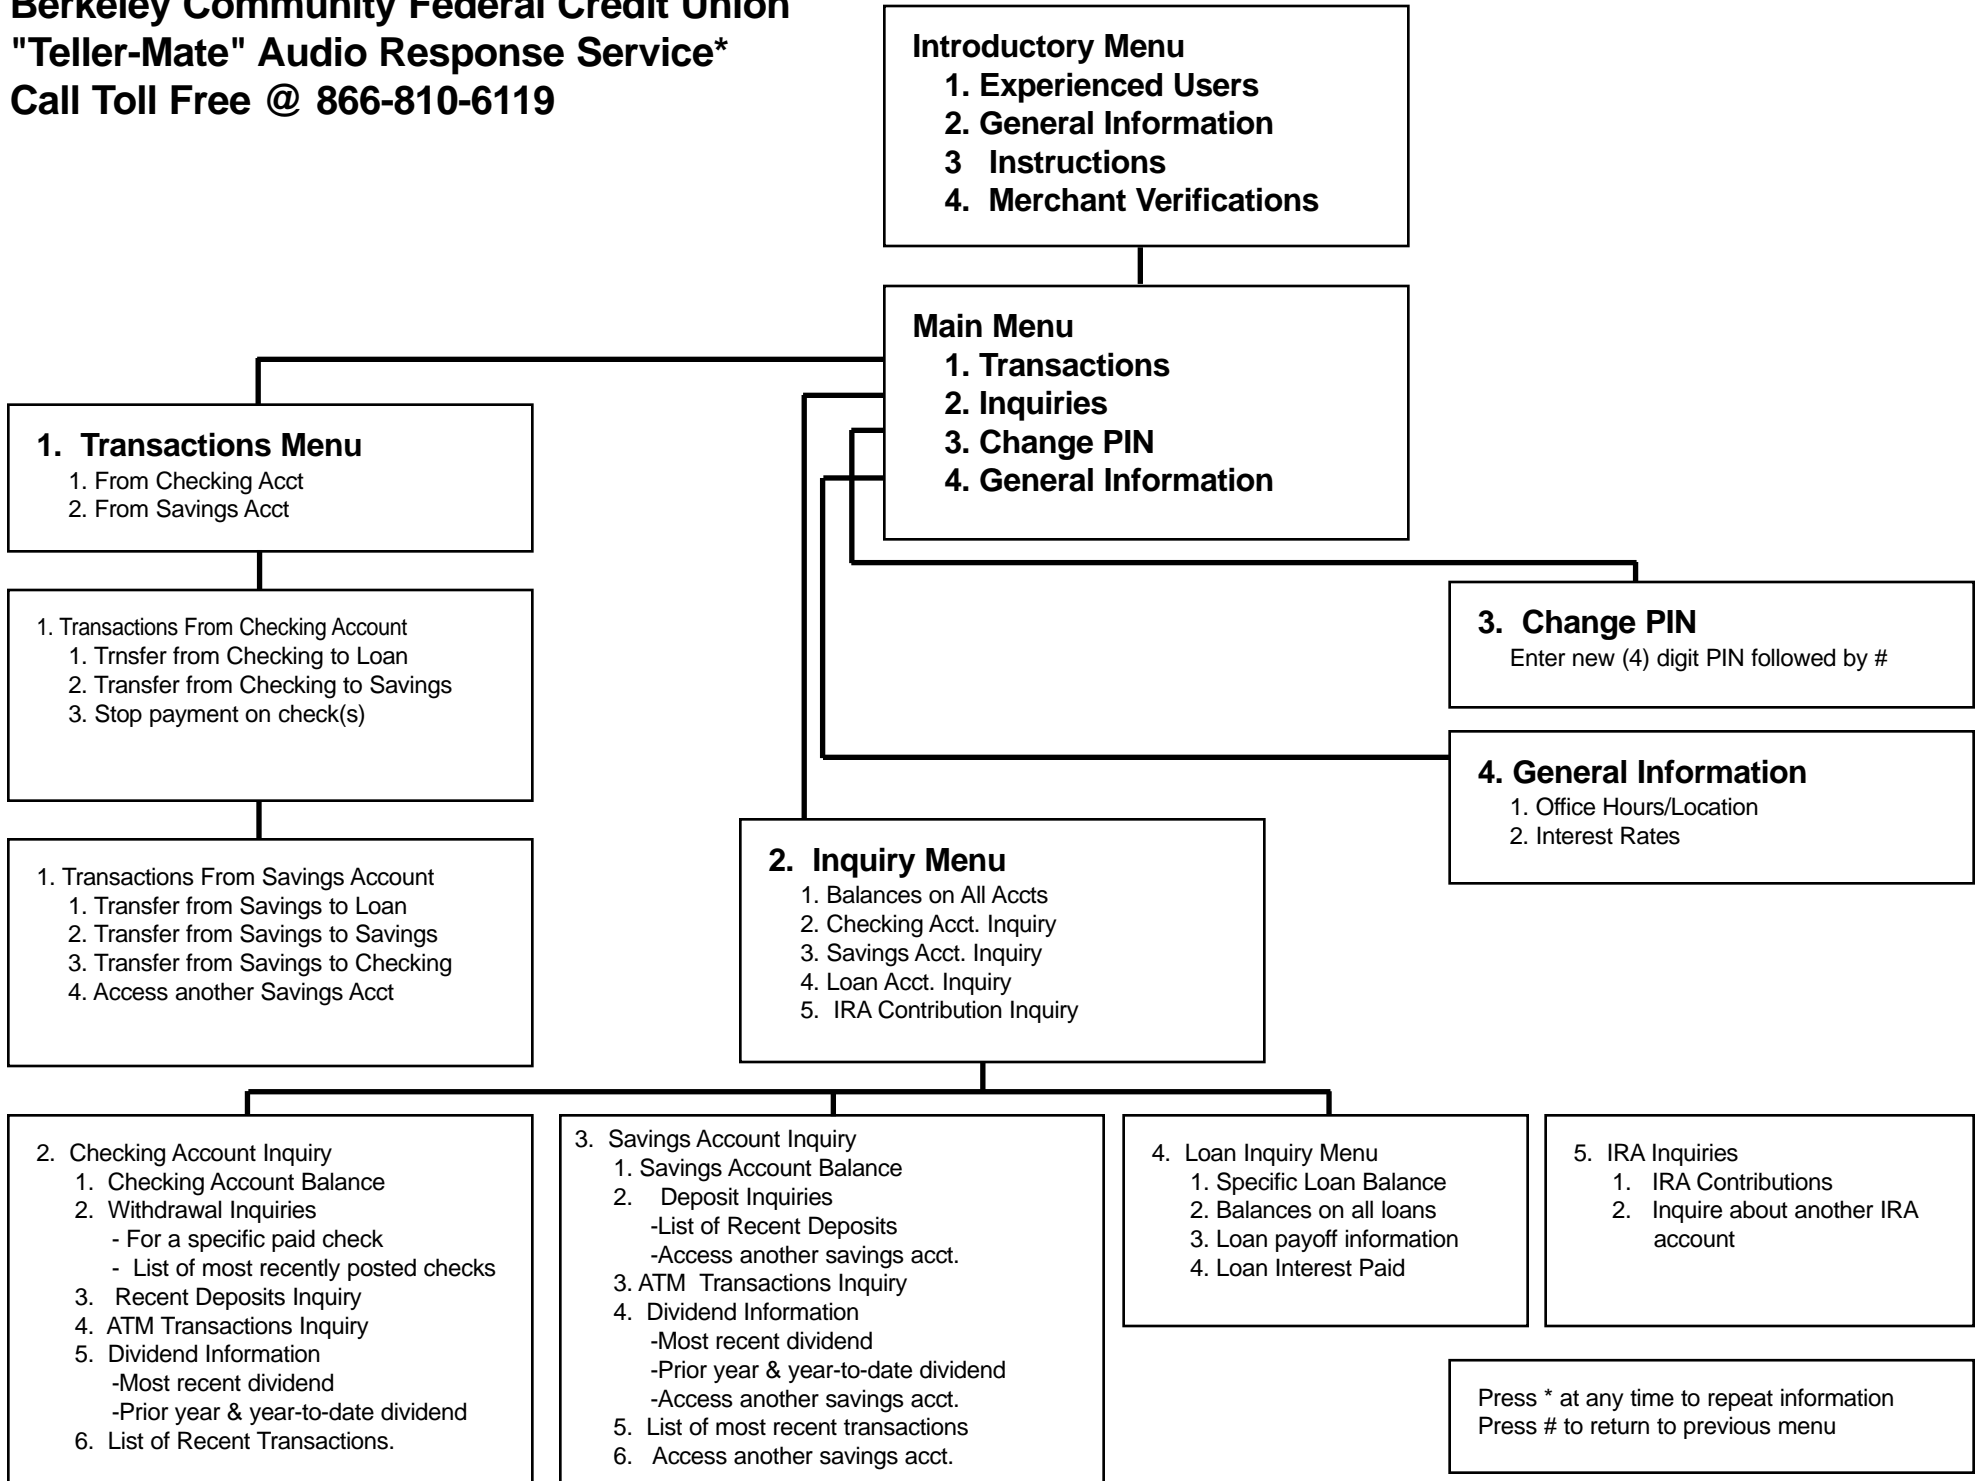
Berkeley Community Federal Credit Union
"Teller-Mate" Audio Response Service*
Call Toll Free @ 866-810-6119

Introductory Menu
1. Experienced Users
2. General Information
3 Instructions
4. Merchant Verifications

Main Menu
1. Transactions
2. Inquiries
3. Change PIN
4. General Information

1. Transactions Menu
1. From Checking Acct
2. From Savings Acct

1. Transactions From Checking Account
1. Trnsfer from Checking to Loan
2. Transfer from Checking to Savings
3. Stop payment on check(s)

1. Transactions From Savings Account
1. Transfer from Savings to Loan
2. Transfer from Savings to Savings
3. Transfer from Savings to Checking
4. Access another Savings Acct

3. Change PIN
Enter new (4) digit PIN followed by #

4. General Information
1. Office Hours/Location
2. Interest Rates

2. Inquiry Menu
1. Balances on All Accts
2. Checking Acct. Inquiry
3. Savings Acct. Inquiry
4. Loan Acct. Inquiry
5. IRA Contribution Inquiry

2. Checking Account Inquiry
1. Checking Account Balance
2. Withdrawal Inquiries
- For a specific paid check
- List of most recently posted checks
3. Recent Deposits Inquiry
4. ATM Transactions Inquiry
5. Dividend Information
-Most recent dividend
-Prior year & year-to-date dividend
6. List of Recent Transactions.

3. Savings Account Inquiry
1. Savings Account Balance
2. Deposit Inquiries
-List of Recent Deposits
-Access another savings acct.
3. ATM Transactions Inquiry
4. Dividend Information
-Most recent dividend
-Prior year & year-to-date dividend
-Access another savings acct.
5. List of most recent transactions
6. Access another savings acct.

4. Loan Inquiry Menu
1. Specific Loan Balance
2. Balances on all loans
3. Loan payoff information
4. Loan Interest Paid

5. IRA Inquiries
1. IRA Contributions
2. Inquire about another IRA account

Press * at any time to repeat information
Press # to return to previous menu